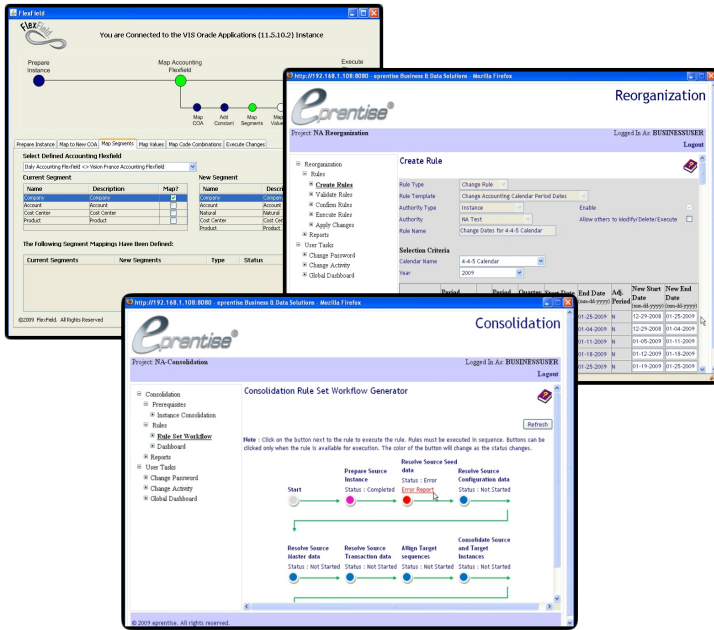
FlexField

FlexField

You are Connected to the VIS Oracle Applications (11.5.10.2) Instance

Prepare Instance

Map Accounting Flexfield

Execute

Map COA

Add Consolidation

Map Segments

Map Values

Prepare Instance | Map to New COA | Map Segments | Map Values | Map Code Combinations | Execute Changes

Select Defined Accounting Flexfield

Daily Accounting Flexfield <> Vision France Accounting Flexfield

Current Segment

New Segment

| Name | Description | Map? |
|---|---|---|
| Company | Company | |
| Account | Account | |
| Cost Center | Cost Center | |
| Product | Product | |

| Name | Descr |
|---|---|
| Company | Compa |
| Account | Accou |
| Natural | Natur |
| Cost Center | Cost C |
| Product | Produ |

The Following Segment Mappings Have Been Defined:

| Current Segments | New Segments | Type | Status |
|---|---|---|---|

©2009 FlexField. All Rights Reserved

http://192.168.1.108:8080 - eprentise Business & Data Solutions - Mozilla Firefox

eprentise®

Reorganization

Project: NA Reorganization

Logged In As: BUSINESSUSER

Logout

Reorganization
Rules
Create Rules
Validate Rules
Confirm Rules
Execute Rules
Apply Changes
Reports
User Tasks
Change Password
Change Activity
Global Dashboard

Create Rule

Rule Type: Change Rule
Rule Template: Change Accounting Calendar Period Dates
Authority Type: Instance
Enable
Authority: NA Test
Allow others to Modify/Delete/Execute
Rule Name: Change Dates for 4-4-5 Calendar

Selection Criteria

Calendar Name: 4-4-5 Calendar
Year: 2009

| Period | Period | Quarter | Start Date | End Date (mm-dd-yyyy) | Adj. Period | New Start Date (mm-dd-yyyy) | New End Date (mm-dd-yyyy) |
|---|---|---|---|---|---|---|---|
| | | | | 01-25-2009 | N | 12-29-2008 | 01-25-2009 |
| | | | | 01-04-2009 | N | 12-29-2008 | 01-04-2009 |
| | | | | 01-11-2009 | N | 01-05-2009 | 01-11-2009 |
| | | | | 01-18-2009 | N | 01-12-2009 | 01-18-2009 |
| | | | | 01-25-2009 | N | 01-19-2009 | 01-25-2009 |

http://192.168.1.108:8080 - eprentise Business & Data Solutions - Mozilla Firefox

eprentise®

Consolidation

Project: NA-Consolidation

Logged In As: BUSINESSUSER

Logout

Consolidation
Prerequisites
Instance Consolidation
Rules
Rule Set Workflow
Dashboard
Reports
User Tasks
Change Password
Change Activity
Global Dashboard

Consolidation Rule Set Workflow Generator

Refresh

Note : Click on the button next to the rule to execute the rule. Rules must be executed in sequence. Buttons can be clicked only when the rule is available for execution. The color of the button will change as the status changes.

Start

Prepare Source Instance
Status : Completed

Resolve Source Seed data
Status : Error
Error Report

Resolve Source Configuration data
Status : Not Started

Resolve Source Master data
Status : Not Started

Resolve Source Transaction data
Status : Not Started

Align Target sequences
Status : Not Started

Consolidate Source and Target Instances
Status : Not Started

© 2009 eprentise. All rights reserved.